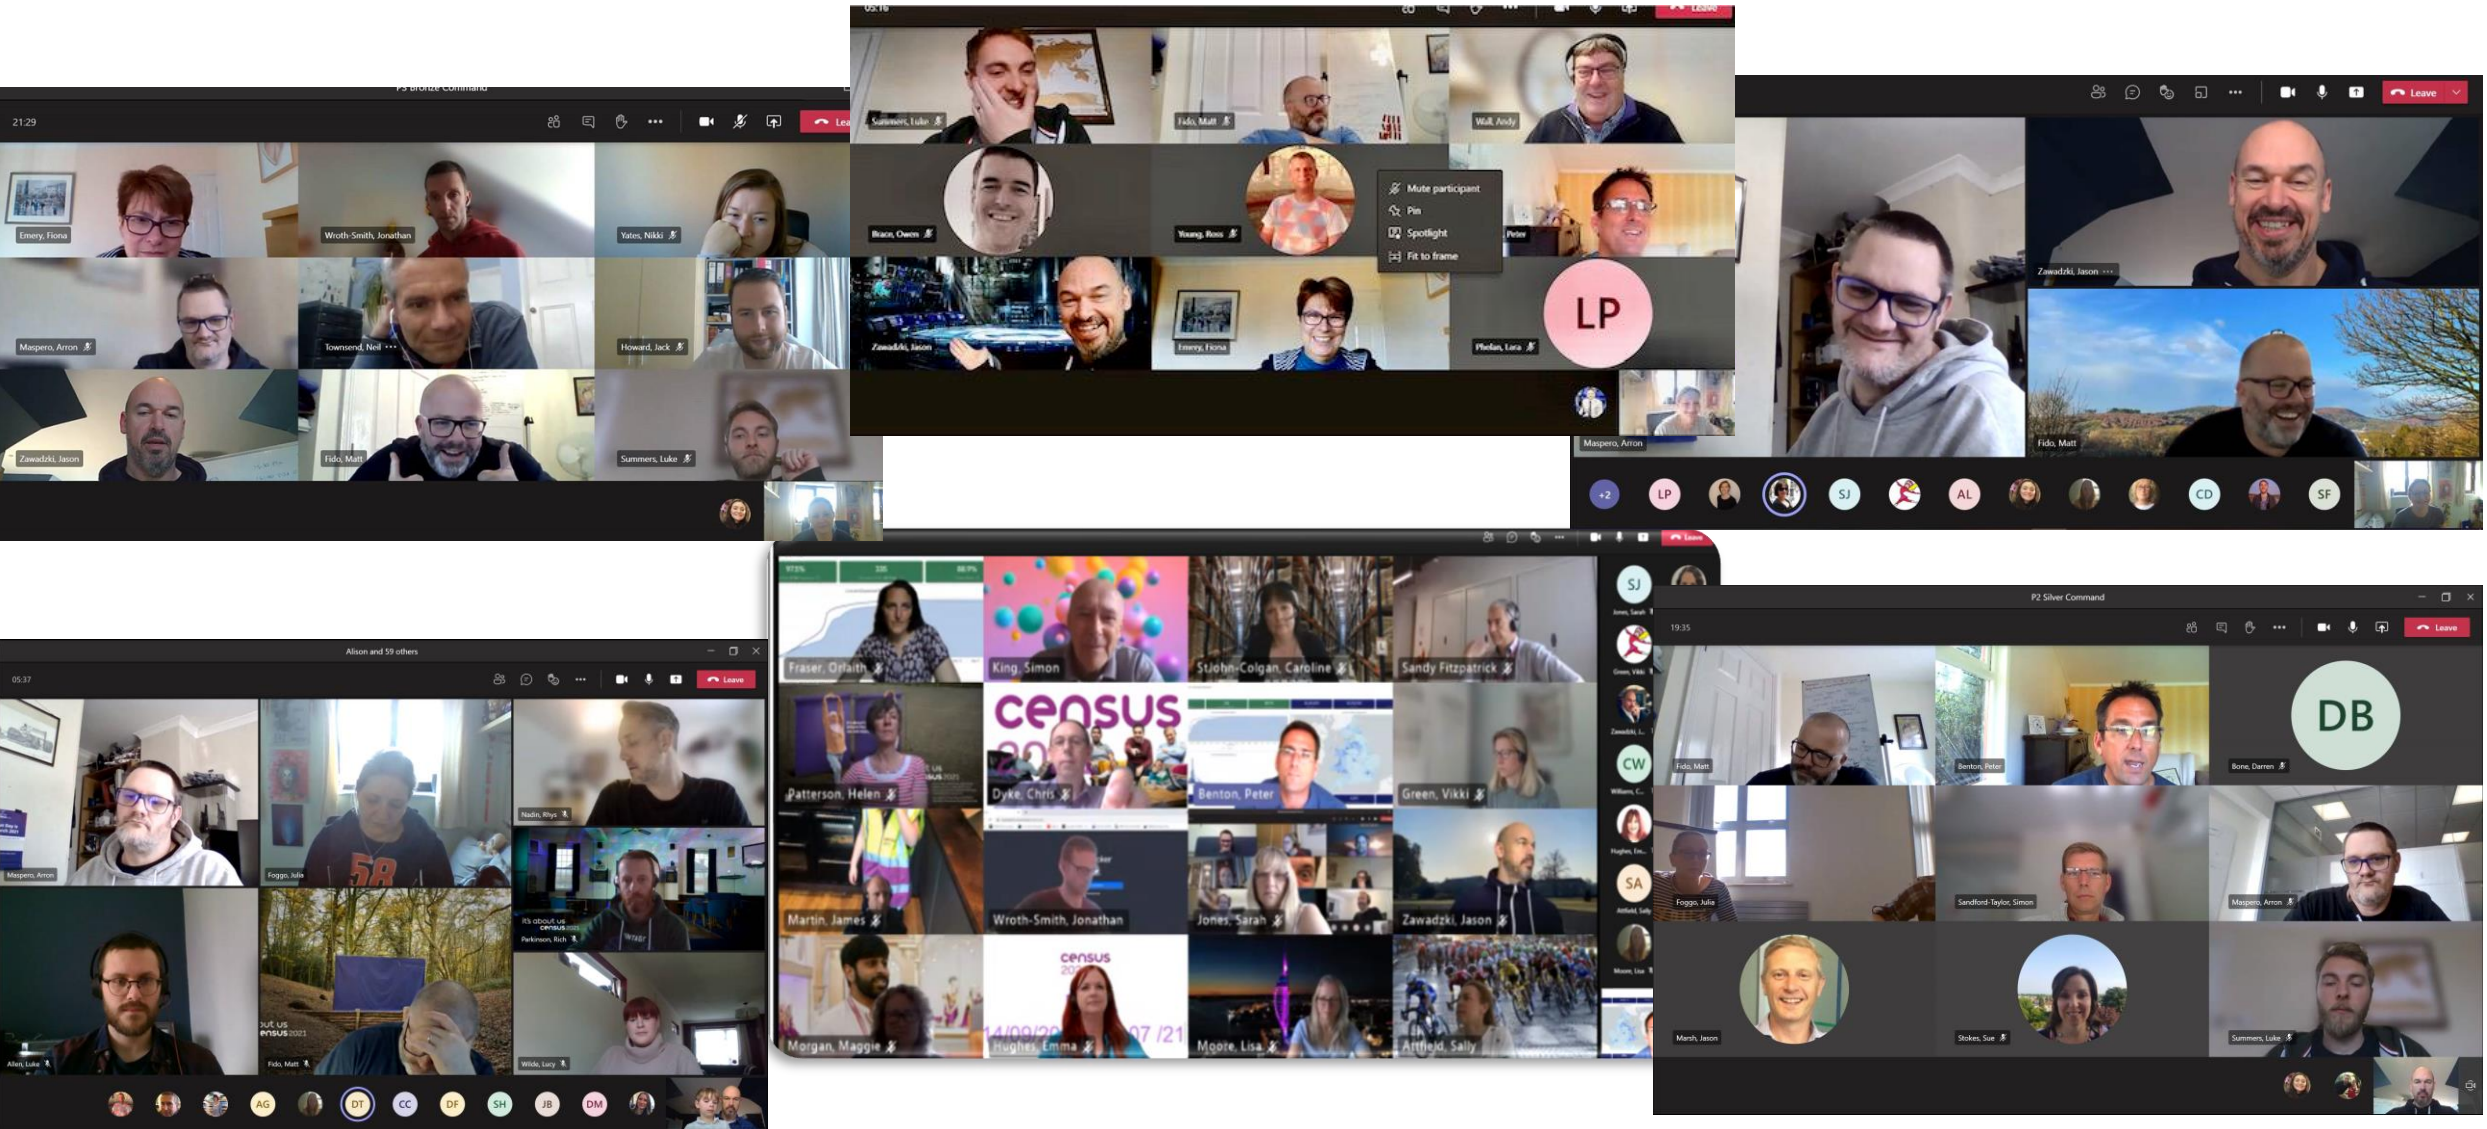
P3 Bronze Command
21:29
Lea
Emery, Fiona
Wroth-Smith, Jonathan
Yates, Nikki
Maspero, Arron
Townsend, Neil
Howard, Jack
Zawadzki, Jason
Fido, Matt
Summers, Luke

Leave
Summers, Luke
Fido, Matt
Wall, Andy
Brace, Owen
Young, Ross
Mute participant
Pin
Spotlight
Fit to frame
Peter
Zawadzki, Jason
Emery, Fiona
LP
Phelan, Lara
Maspero, Arron

Leave
Zawadzki, Jason
Fido, Matt
+2
LP
SJ
AL
CD
SF

Alison and 59 others
05:37
Leave
Maspero, Arron
Foggo, Julia
Nadin, Rhys
It's about us census
Parkinson, Rich
Allen, Luke
Fido, Matt
Wilde, Lucy
AG
DT
CC
DF
SH
JB
DM

Leave
Fraser, Orlaith
King, Simon
StJohn-Colgan, Caroline
Sandy Fitzpatrick
census
Patterson, Helen
Dyke, Chris
Benton, Peter
Green, Vikki
Martin, James
Wroth-Smith, Jonathan
Jones, Sarah
Zawadzki, Jason
census
Morgan, Maggie
Hughes, Emma
Moore, Lisa
Attfield, Sally
SJ
CW
SA

P2 Silver Command
19:35
Leave
Fido, Matt
Benton, Peter
DB
Bone, Darren
Foggo, Julia
Sandford-Taylor, Simon
Maspero, Arron
Marsh, Jason
Stokes, Sue
Summers, Luke